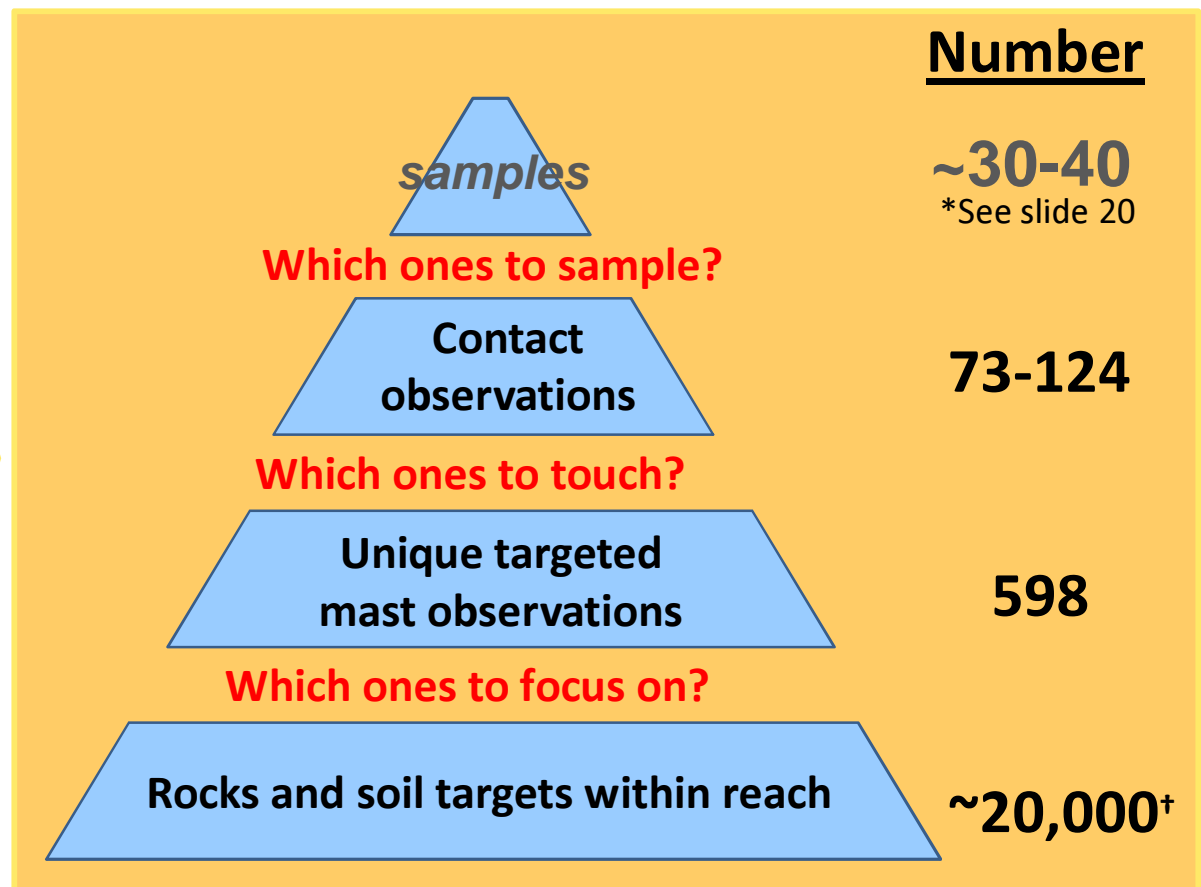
Number

samples

~30-40
*See slide 20

Which ones to sample?

Contact observations

73-124

Which ones to touch?

Unique targeted mast observations

598

Which ones to focus on?

Rocks and soil targets within reach

~20,000$^{\dagger}$